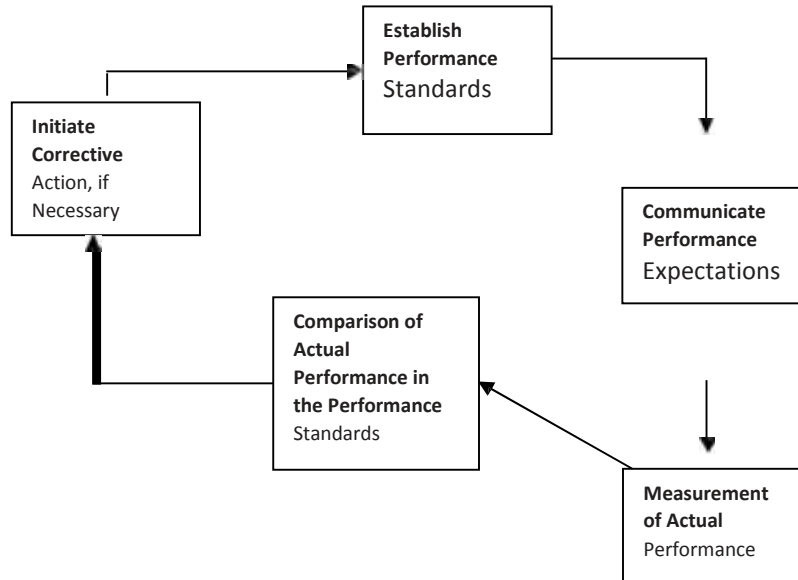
Establish Performance Standards

Communicate Performance Expectations

Measurement of Actual Performance

Comparison of Actual Performance in the Performance Standards

Initiate Corrective Action, if Necessary